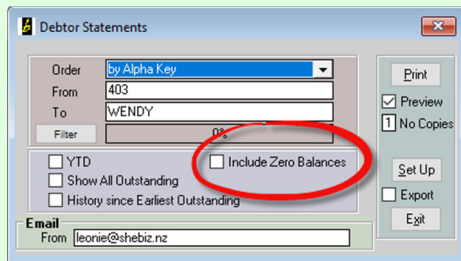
Debtor Statements

Order by Alpha Key
From 403
To WENDY
Filter 0%

YTD
Show All Outstanding
History since Earliest Outstanding
Include Zero Balances

Print
Preview
1 No Copies
Set Up
Export
Exit

Email
From leonie@shebiz.nz